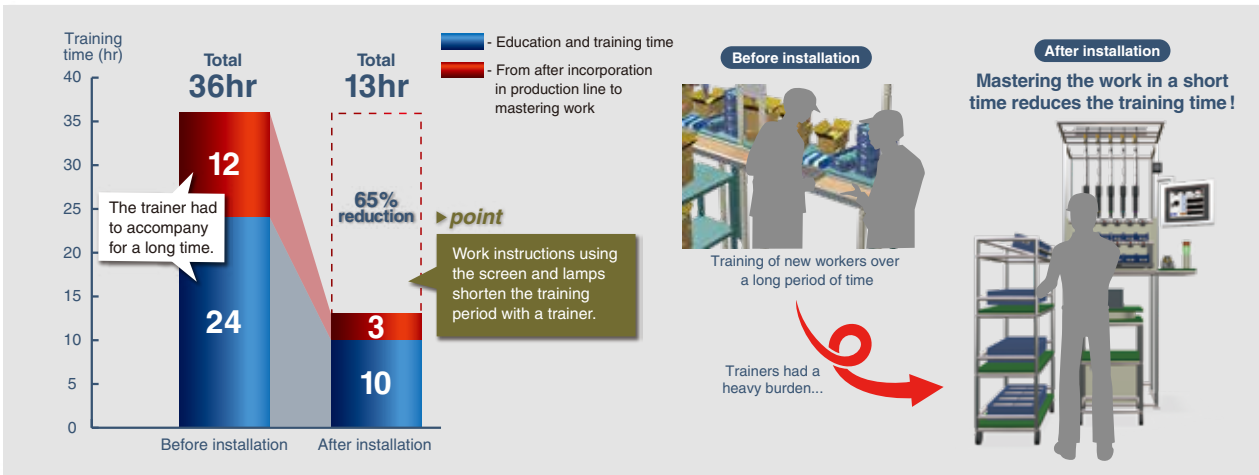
Training time (hr)

40
35
30
25
20
15
10
5
0

Total
36hr

Total
13hr

12

24

3

10

The trainer had to accompany for a long time.

65% reduction

Before installation

After installation

- Education and training time
- From after incorporation in production line to mastering work

▶point

Work instructions using the screen and lamps shorten the training period with a trainer.

Before installation

Training of new workers over a long period of time

Trainers had a heavy burden...

After installation

Mastering the work in a short time reduces the training time!